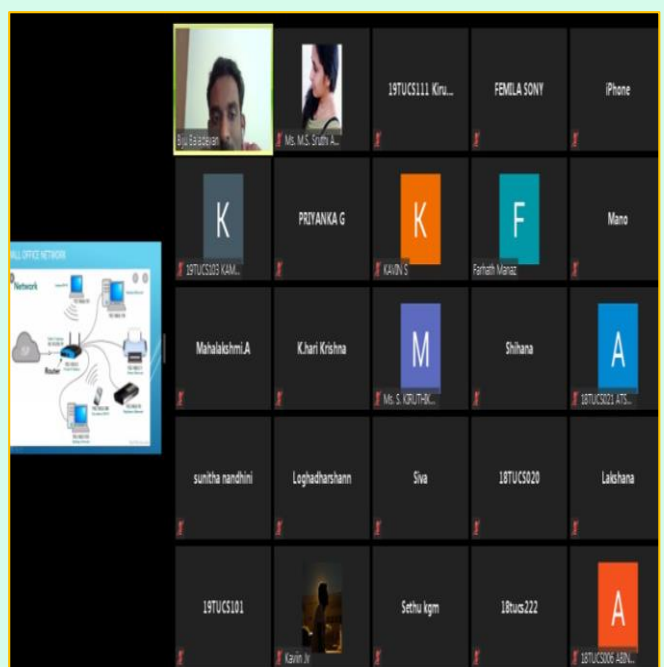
ALL OFFICE NETWORK
Network
Router

Biju Balakrishnan
Ms. M.S. Sruthi A...
19TUCS111 Kiru...
FEMILA SONY
iPhone

K
19TUCS103 KAM...
PRIYANKA G
K
KAVIN S
F
Farhath Manaz
Mano

Mahalakshmi.A
K.hari Krishna
M
Ms. S. KIRUTHIK...
Shihana
A
18TUCS021 ATS...

sunitha nandhini
Loghadharshann
Siva
18TUCS020
Lakshana

19TUCS101
Kavin Jv
Sethu kgm
18tucs222
A
18TUCS006 ABIN...